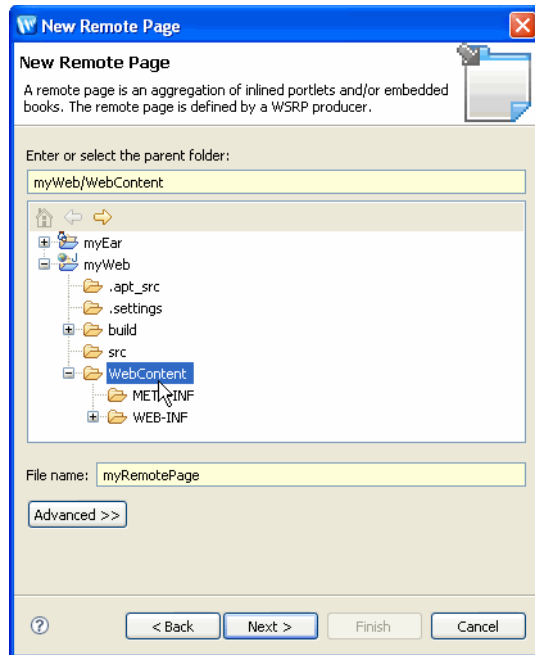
New Remote Page

New Remote Page

A remote page is an aggregation of inlined portlets and/or embedded books. The remote page is defined by a WSRP producer.

Enter or select the parent folder:

myWeb/WebContent

myEar
myWeb
.apt_src
.settings
build
src
WebContent
META-INF
WEB-INF

File name: myRemotePage

Advanced >>

?

< Back

Next >

Finish

Cancel